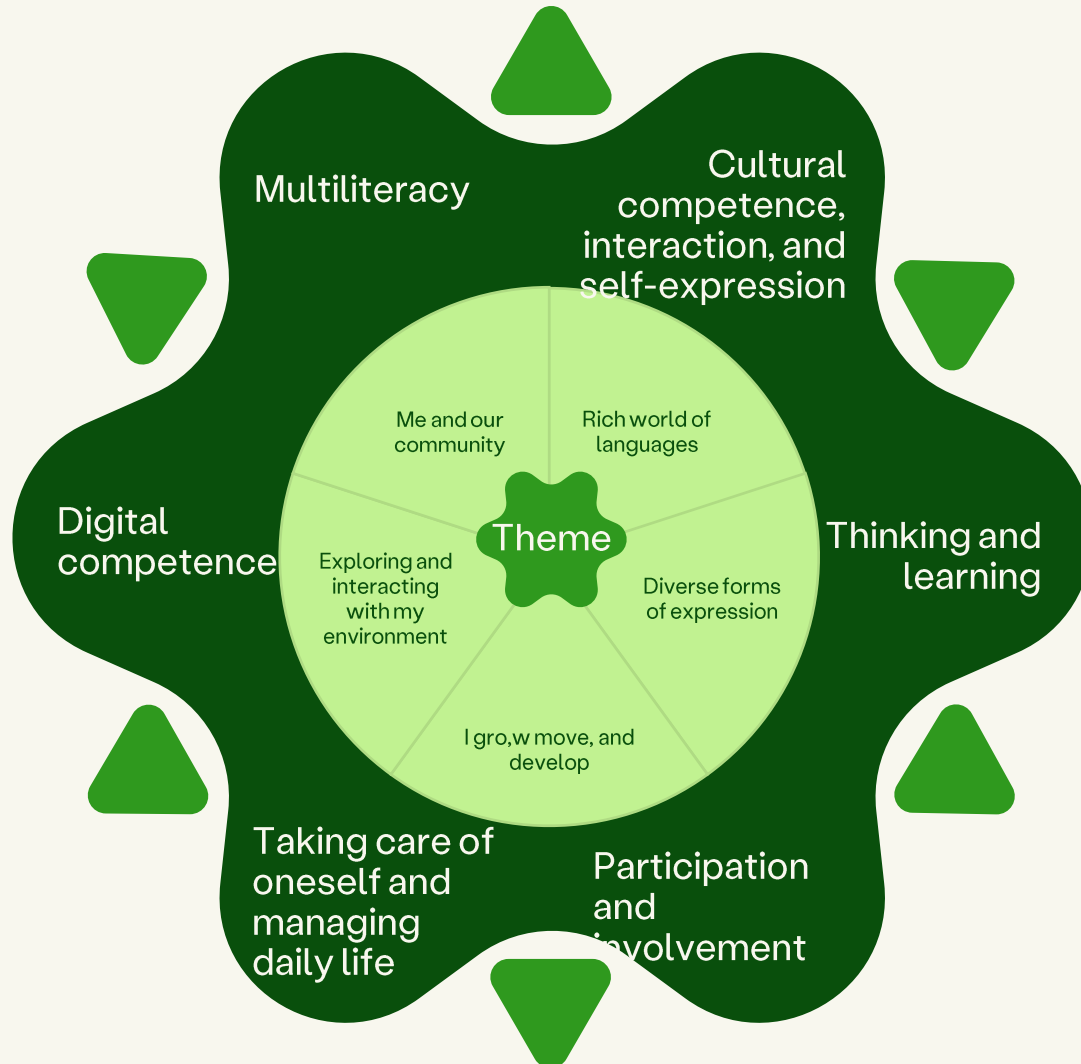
Multiliteracy

Cultural competence, interaction, and self-expression

Me and our community

Rich world of languages

Digital competence

Theme

Thinking and learning

Exploring and interacting with my environment

Diverse forms of expression

I gro,w move, and develop

Taking care of oneself and managing daily life

Participation and involvement